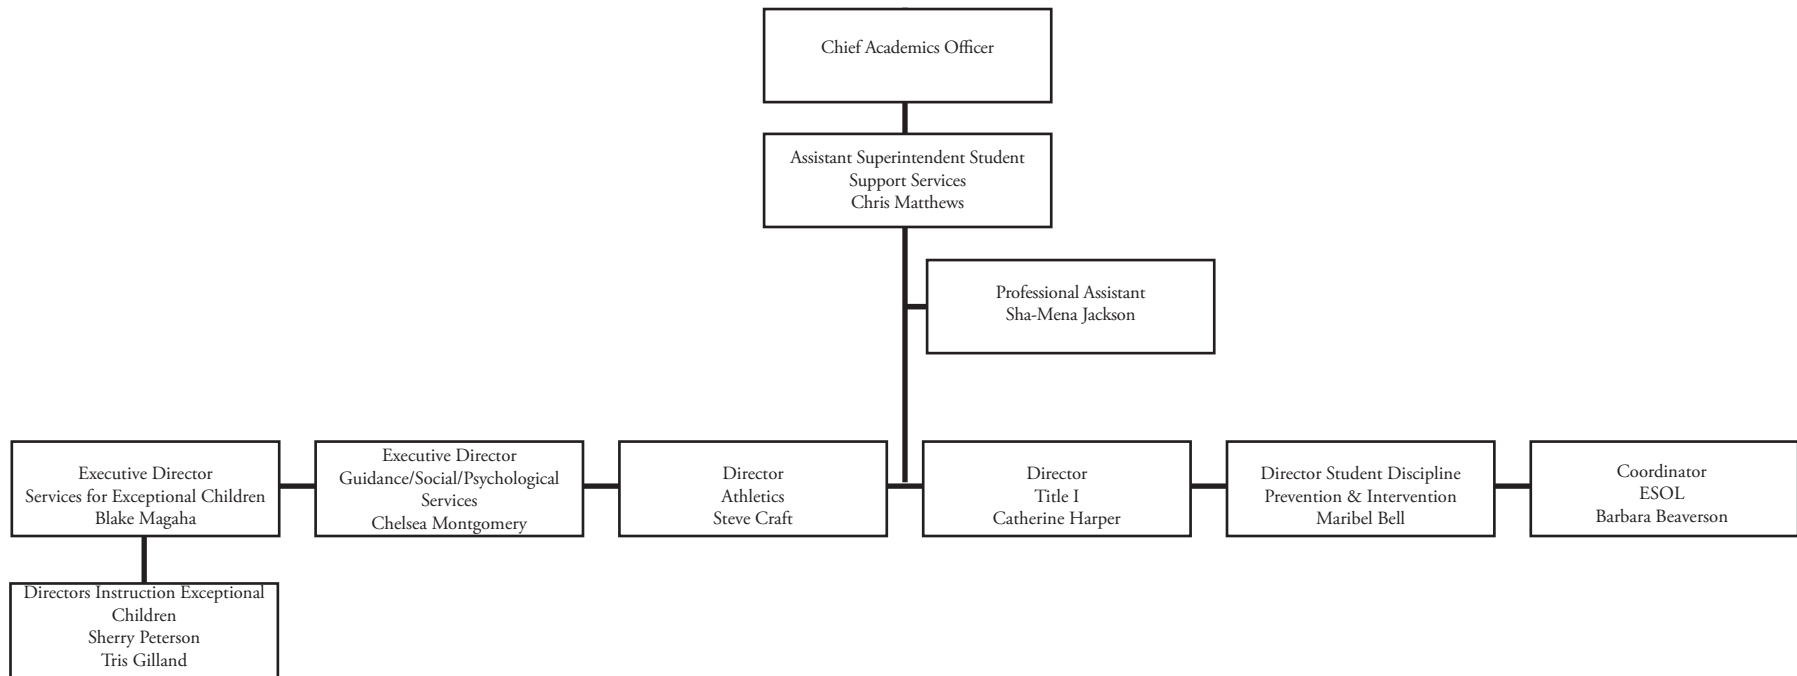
Chief Academics Officer

Assistant Superintendent Student Support Services
Chris Matthews

Professional Assistant
Sha-Mena Jackson

Executive Director
Services for Exceptional Children
Blake Magaha

Executive Director
Guidance/Social/Psychological Services
Chelsea Montgomery

Director
Athletics
Steve Craft

Director
Title I
Catherine Harper

Director Student Discipline
Prevention & Intervention
Maribel Bell

Coordinator
ESOL
Barbara Beaverson

Directors Instruction Exceptional Children
Sherry Peterson
Tris Gilland